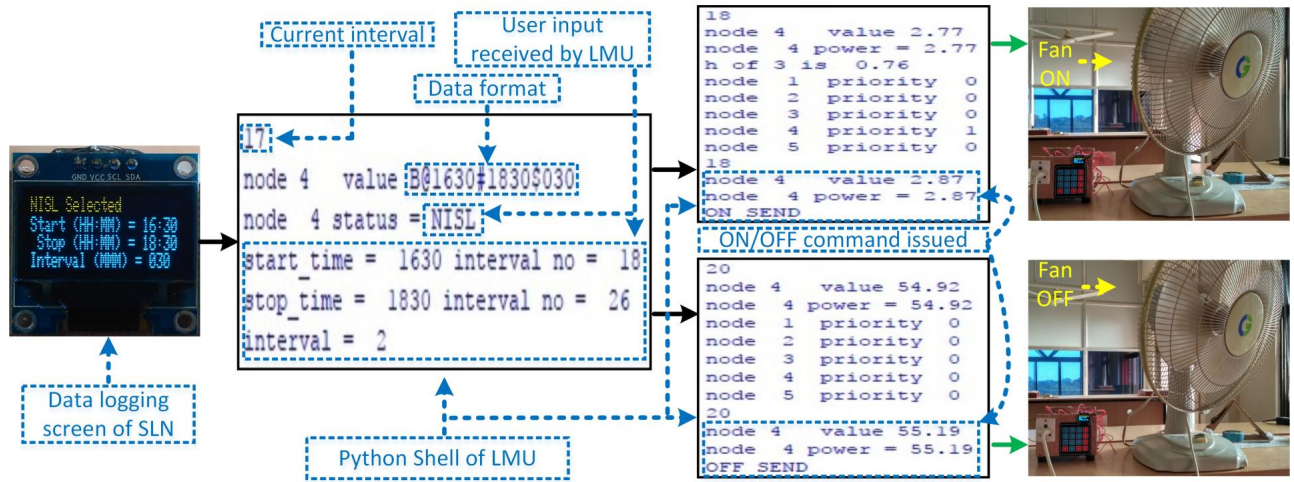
GND VCC SCL SDA

NISL Selected
Start (HH:MM) = 16:30
Stop (HH:MM) = 18:30
Interval (MMM) = 030

Data logging screen of SLN

Current interval

User input received by LMU

Data format

17
node 4 value B@1630#1830$030
node 4 status = NISL
start_time = 1630 interval no = 18
stop_time = 1830 interval no = 26
interval = 2

Python Shell of LMU

18
node 4 value 2.77
node 4 power = 2.77
h of 3 is 0.76
node 1 priority 0
node 2 priority 0
node 3 priority 0
node 4 priority 1
node 5 priority 0
18
node 4 value 2.87
node 4 power = 2.87
ON SEND

ON/OFF command issued

20
node 4 value 54.92
node 4 power = 54.92
node 1 priority 0
node 2 priority 0
node 3 priority 0
node 4 priority 0
node 5 priority 0
20
node 4 value 55.19
node 4 power = 55.19
OFF SEND

Fan ON

Fan OFF